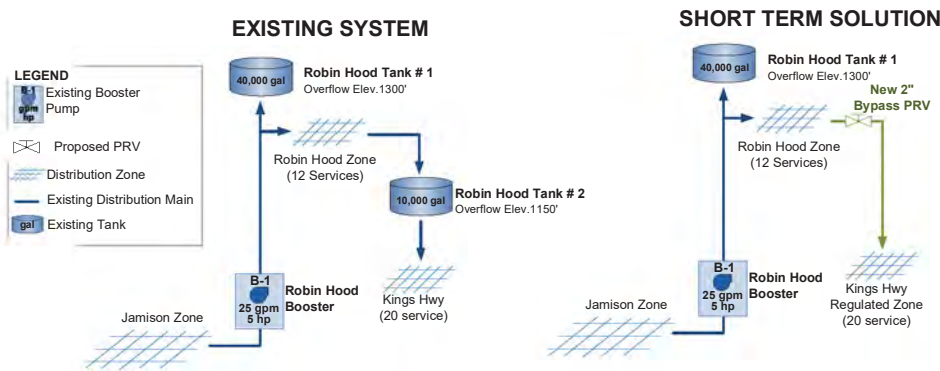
EXISTING SYSTEM

SHORT TERM SOLUTION

LEGEND
B-1 gpm hp Existing Booster Pump
Proposed PRV
Distribution Zone
Existing Distribution Main
gal Existing Tank

40,000 gal
Robin Hood Tank # 1
Overflow Elev.1300'

Robin Hood Zone
(12 Services)

10,000 gal
Robin Hood Tank # 2
Overflow Elev.1150'

B-1
25 gpm
5 hp
Robin Hood Booster

Jamison Zone

Kings Hwy
(20 service)

40,000 gal
Robin Hood Tank # 1
Overflow Elev.1300'

New 2"
Bypass PRV

Robin Hood Zone
(12 Services)

B-1
25 gpm
5 hp
Robin Hood Booster

Jamison Zone

Kings Hwy
Regulated Zone
(20 service)